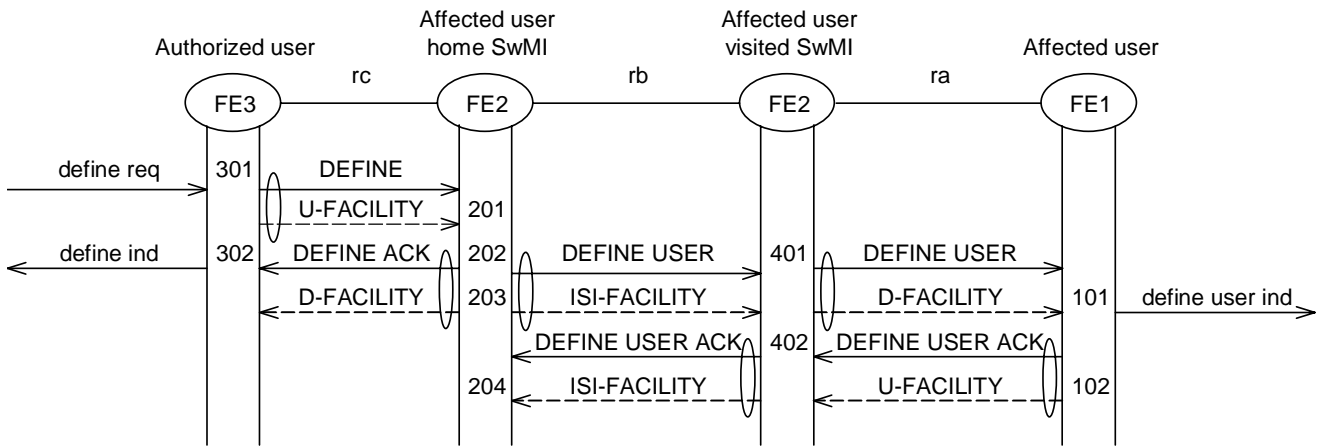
Authorized user

Affected user home SwMI

Affected user visited SwMI

Affected user

rc

rb

ra

FE3

FE2

FE2

FE1

define req

301

DEFINE

U-FACILITY

201

define ind

302

DEFINE ACK

202

DEFINE USER

401

DEFINE USER

D-FACILITY

203

ISI-FACILITY

D-FACILITY

101

define user ind

DEFINE USER ACK

402

DEFINE USER ACK

204

ISI-FACILITY

U-FACILITY

102